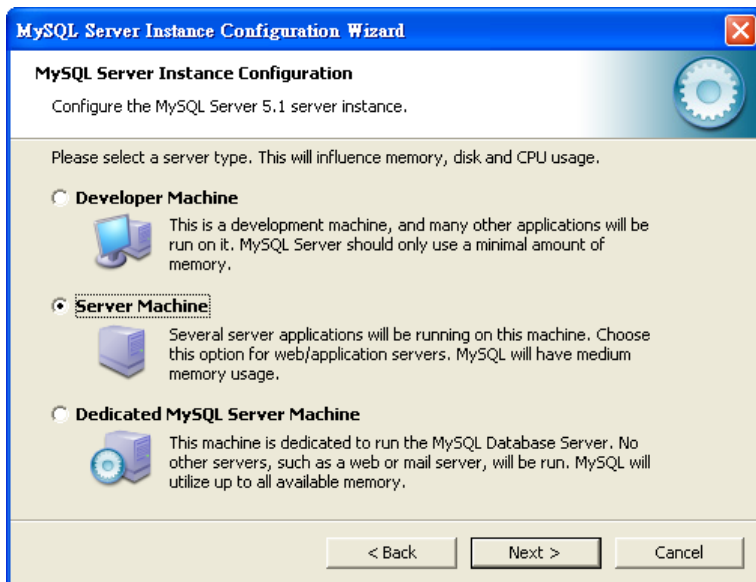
MySQL Server Instance Configuration Wizard

MySQL Server Instance Configuration

Configure the MySQL Server 5.1 server instance.

Please select a server type. This will influence memory, disk and CPU usage.

Developer Machine

This is a development machine, and many other applications will be run on it. MySQL Server should only use a minimal amount of memory.

Server Machine

Several server applications will be running on this machine. Choose this option for web/application servers. MySQL will have medium memory usage.

Dedicated MySQL Server Machine

This machine is dedicated to run the MySQL Database Server. No other servers, such as a web or mail server, will be run. MySQL will utilize up to all available memory.

< Back Next > Cancel